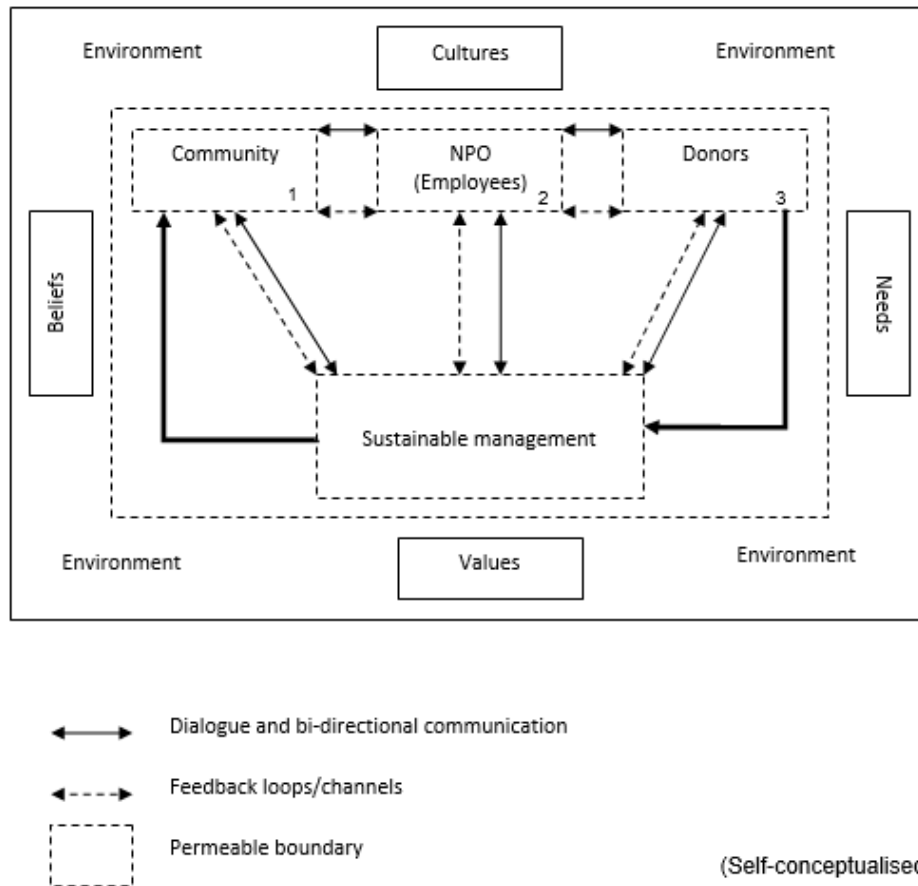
Environment

Cultures

Environment

Community 1

NPO (Employees) 2

Donors 3

Beliefs

Needs

Sustainable management

Environment

Values

Environment

Dialogue and bi-directional communication

Feedback loops/channels

Permeable boundary

(Self-conceptualised